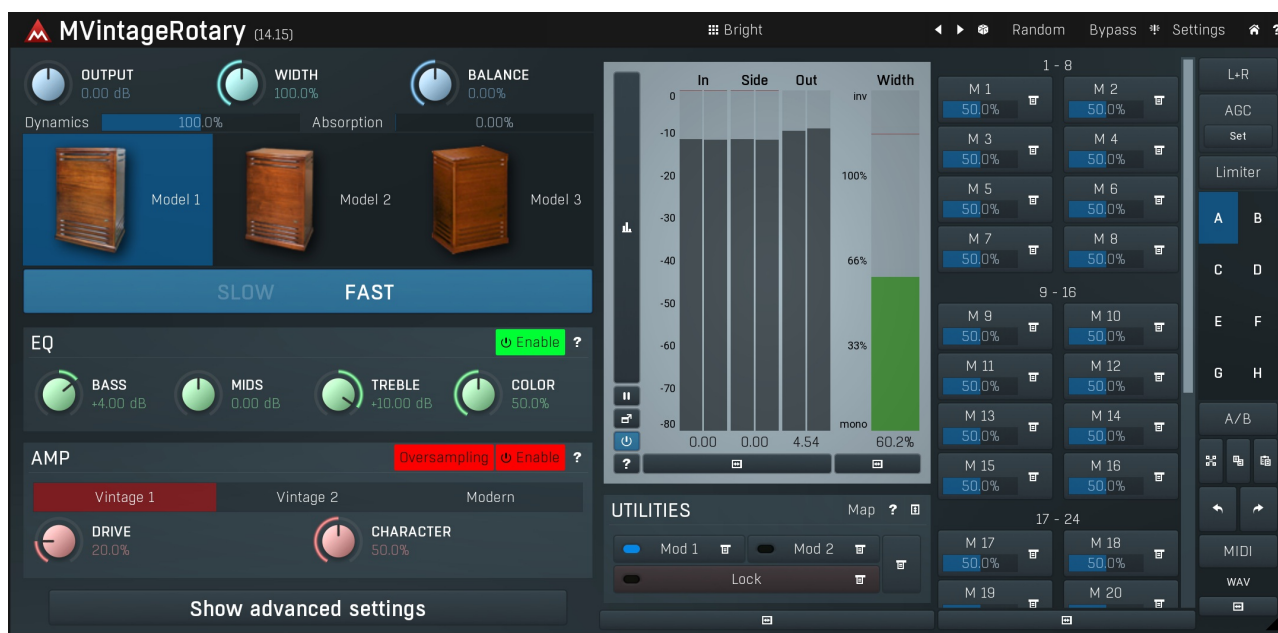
MVintageRotary (14.15)

Bright

Random Bypass Settings

OUTPUT 0.00 dB
WIDTH 100.0%
BALANCE 0.00%

Dynamics 100.0%
Absorption 0.00%

Model 1
Model 2
Model 3

SLOW FAST

EQ Enable ?

BASS +4.00 dB
MIDS 0.00 dB
TREBLE +10.00 dB
COLOR 50.0%

AMP Oversampling Enable ?

Vintage 1 Vintage 2 Modern

DRIVE 20.0%
CHARACTER 50.0%

Show advanced settings

In Side Out Width

0 -10 -20 -30 -40 -50 -60 -70 -80

inv 100% 66% 33% mono

0.00 0.00 4.54 60.2%

?

UTILITIES Map ?

Mod 1 Mod 2

Lock

1 - 8

M 1 50.0%
M 2 50.0%
M 3 50.0%
M 4 50.0%
M 5 50.0%
M 6 50.0%
M 7 50.0%
M 8 50.0%

9 - 16

M 9 50.0%
M 10 50.0%
M 11 50.0%
M 12 50.0%
M 13 50.0%
M 14 50.0%
M 15 50.0%
M 16 50.0%

17 - 24

M 17 50.0%
M 18 50.0%
M 19
M 20

L+R
AGC
Set
Limiter
A B
C D
E F
G H
A/B
MIDI
WAV